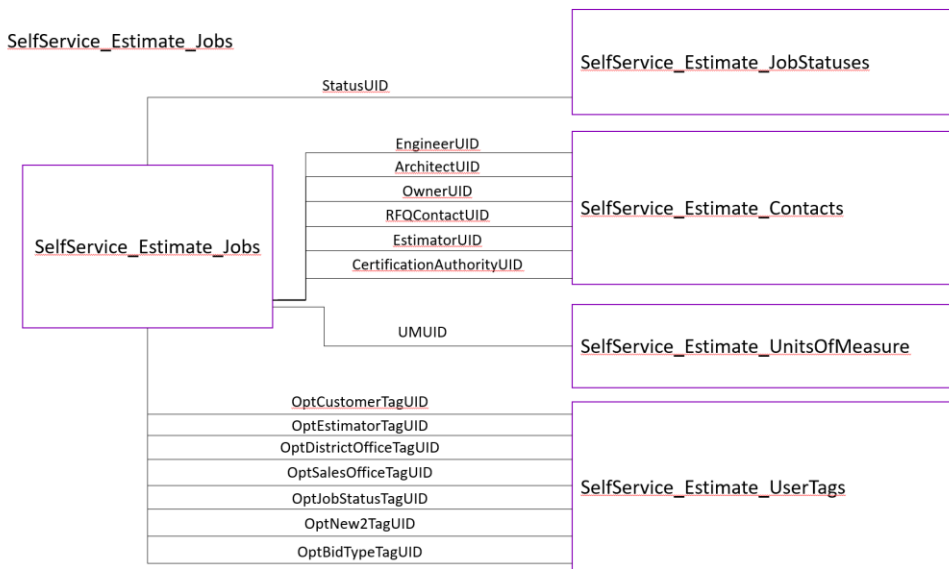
SelfService_Estimate_Jobs

SelfService_Estimate_JobStatuses

StatusUID

SelfService_Estimate_Jobs

EngineerUID
ArchitectUID
OwnerUID
RFQContactUID
EstimatorUID
CertificationAuthorityUID

SelfService_Estimate_Contacts

UMUID

SelfService_Estimate_UnitsOfMeasure

OptCustomerTagUID
OptEstimatorTagUID
OptDistrictOfficeTagUID
OptSalesOfficeTagUID
OptJobStatusTagUID
OptNew2TagUID
OptBidTypeTagUID

SelfService_Estimate_UserTags